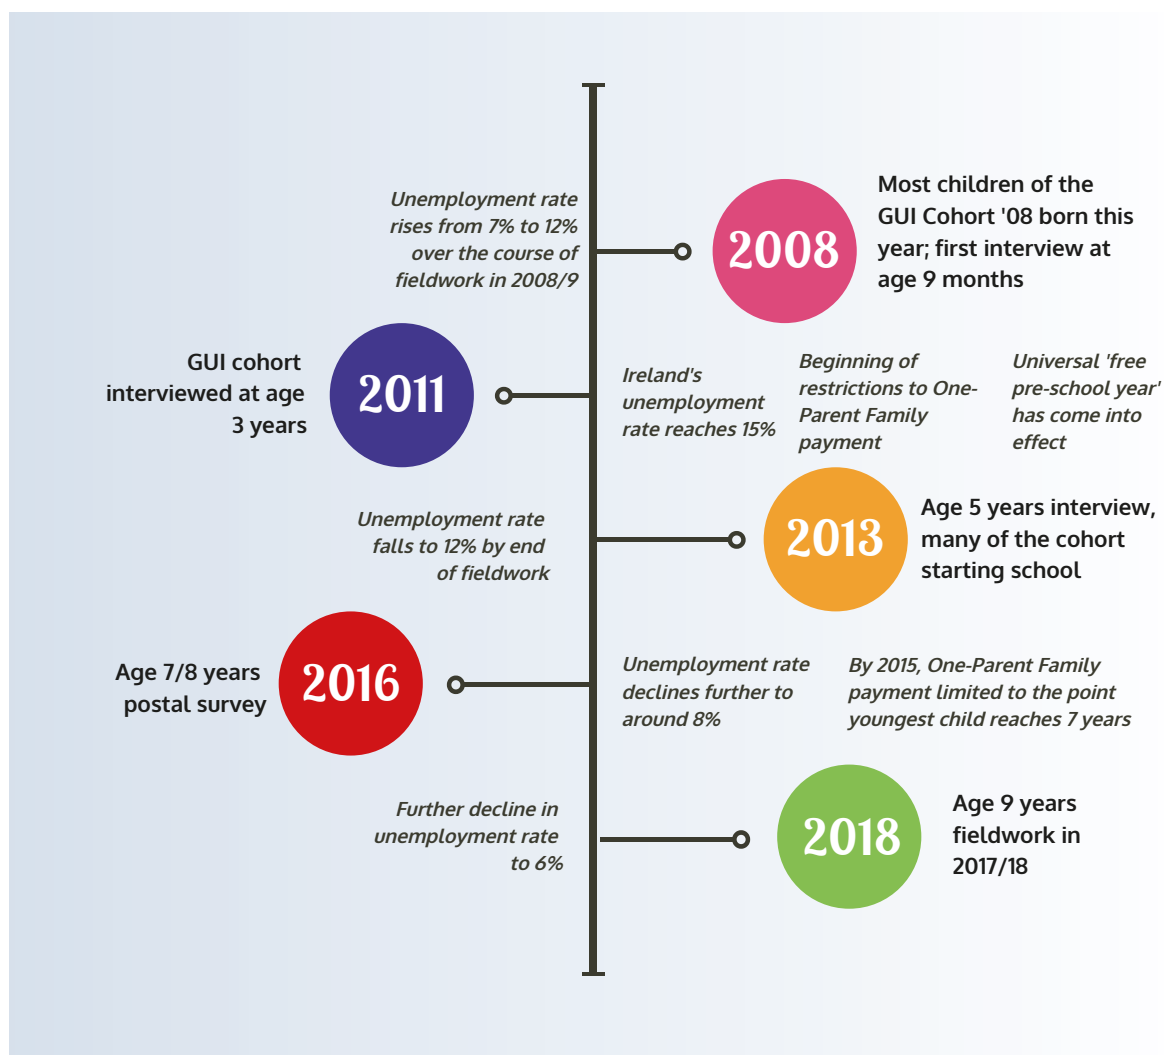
Unemployment rate rises from 7% to 12% over the course of fieldwork in 2008/9

2008

Most children of the GUI Cohort '08 born this year; first interview at age 9 months

GUI cohort interviewed at age 3 years

2011

Ireland's unemployment rate reaches 15%

Beginning of restrictions to One-Parent Family payment

Universal 'free pre-school year' has come into effect

Unemployment rate falls to 12% by end of fieldwork

2013

Age 5 years interview, many of the cohort starting school

Age 7/8 years postal survey

2016

Unemployment rate declines further to around 8%

By 2015, One-Parent Family payment limited to the point youngest child reaches 7 years

Further decline in unemployment rate to 6%

2018

Age 9 years fieldwork in 2017/18